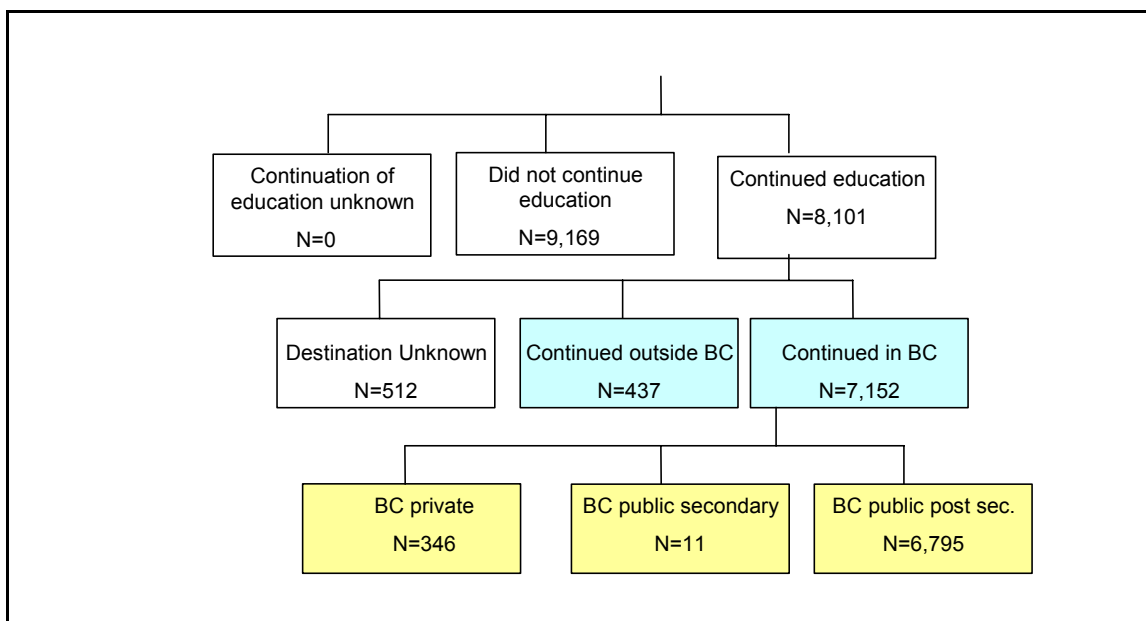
Continuation of education unknown
N=0

Did not continue education
N=9,169

Continued education
N=8,101

Destination Unknown
N=512

Continued outside BC
N=437

Continued in BC
N=7,152

BC private
N=346

BC public secondary
N=11

BC public post sec.
N=6,795